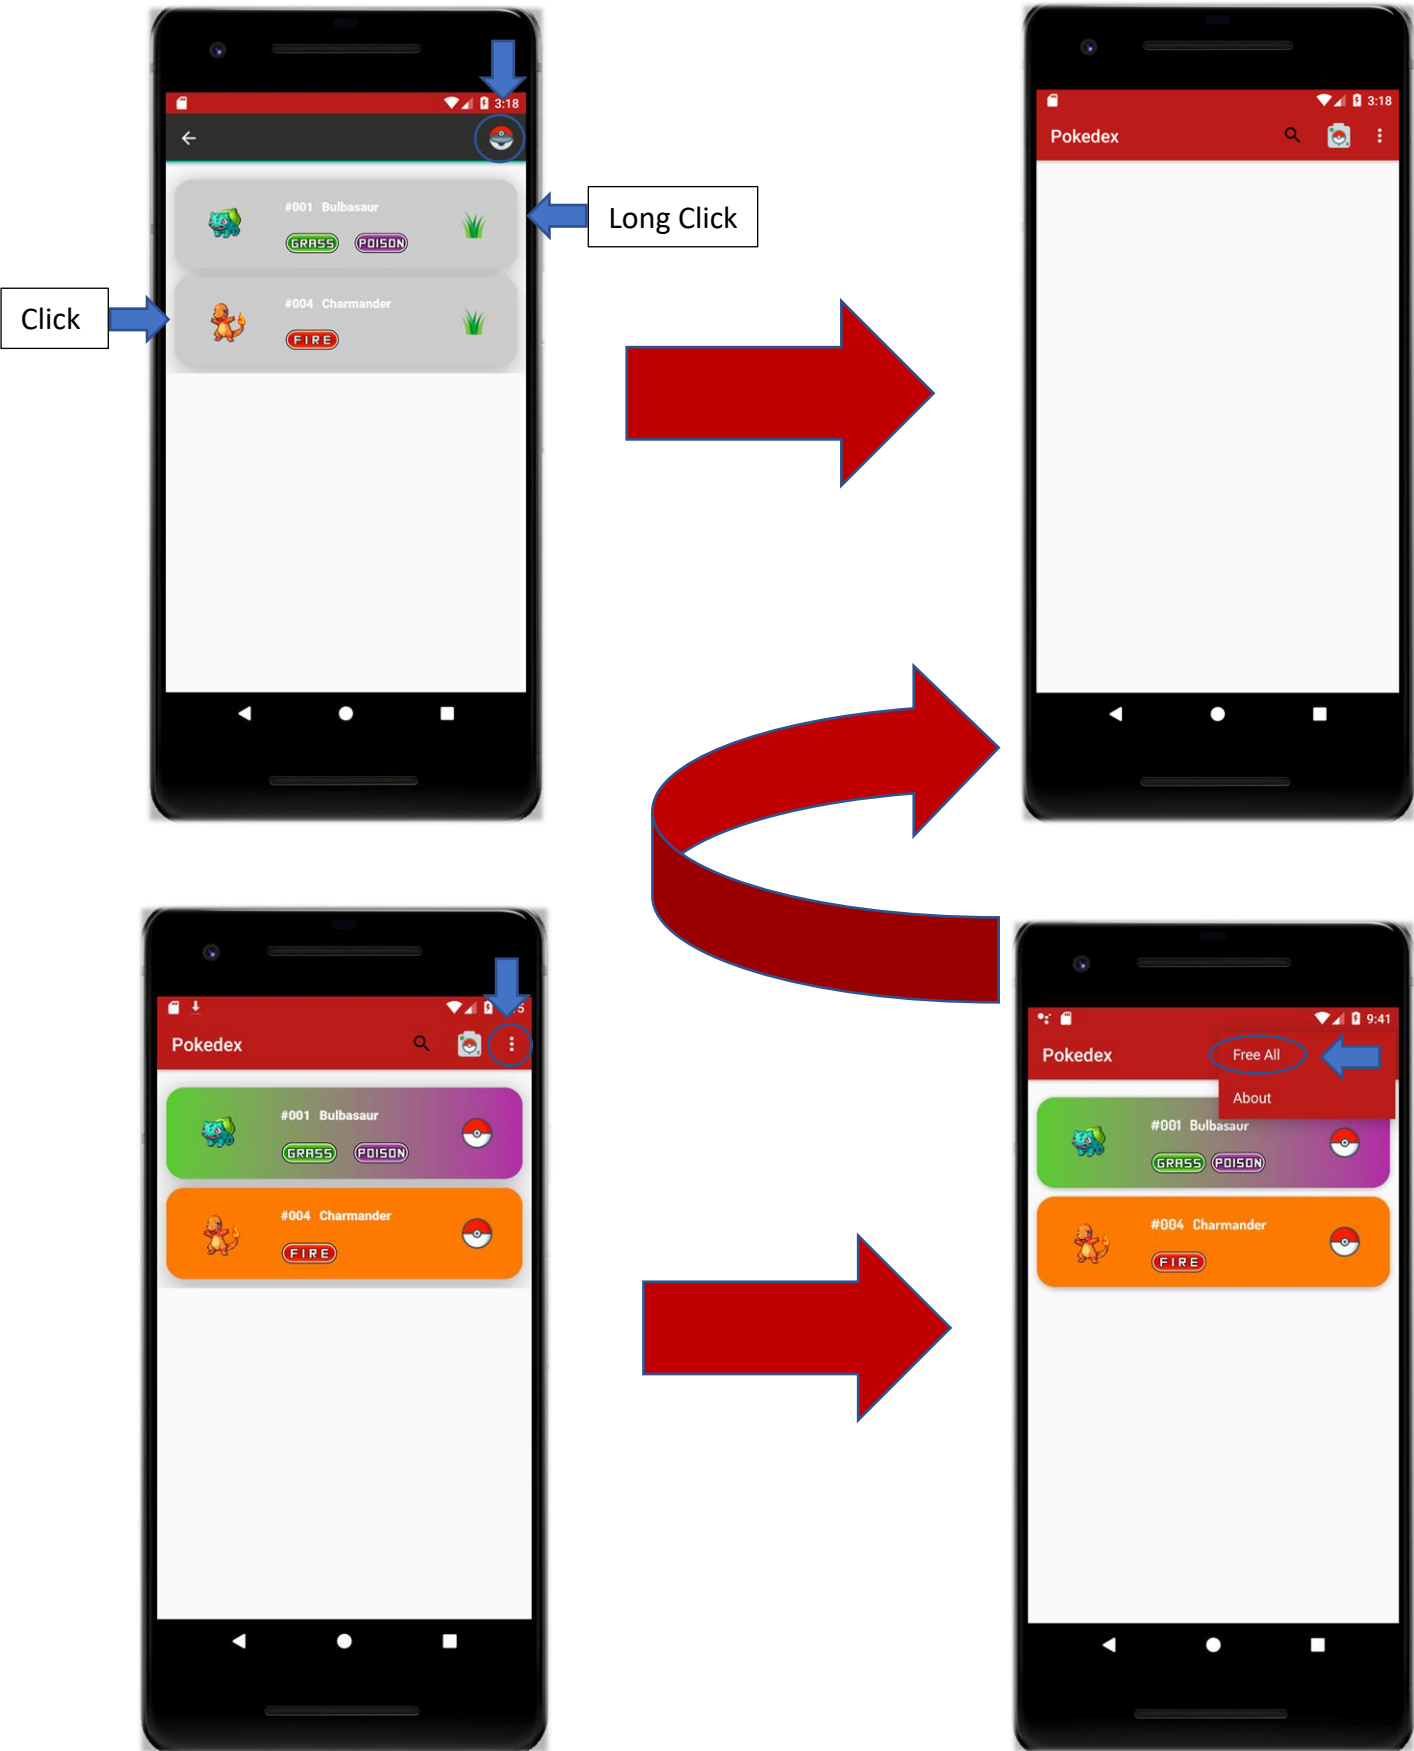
3:18

#001 Bulbasaur
GRASS POISON

Long Click

Click

#004 Charmander
FIRE

3:18
Pokedex

Pokedex

#001 Bulbasaur
GRASS POISON

#004 Charmander
FIRE

9:41
Pokedex
Free All
About

#001 Bulbasaur
GRASS POISON

#004 Charmander
FIRE